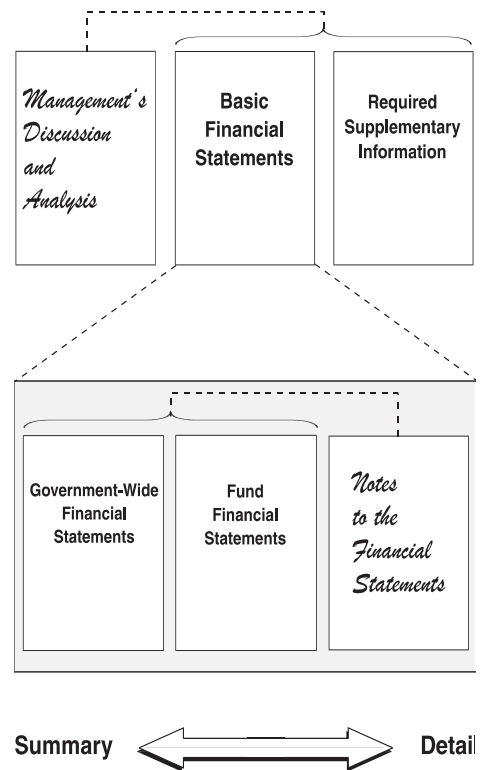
Management's Discussion and Analysis

Basic Financial Statements

Required Supplementary Information

Government-Wide Financial Statements

Fund Financial Statements

Notes to the Financial Statements

Summary

Detail